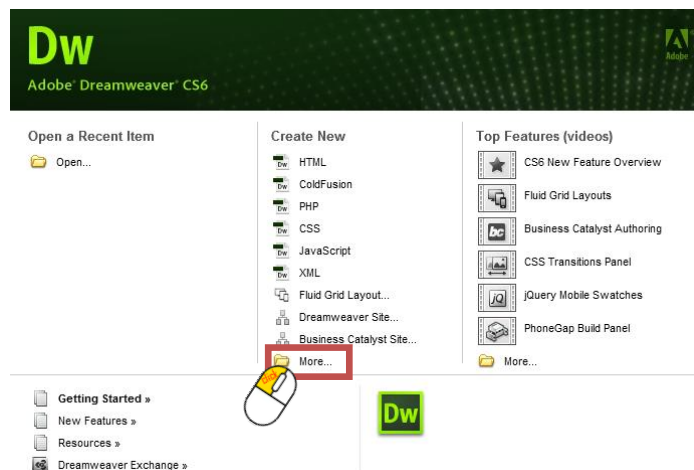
Dw
Adobe® Dreamweaver® CS6

Adobe

Open a Recent Item

Open...

Create New

HTML
ColdFusion
PHP
CSS
JavaScript
XML
Fluid Grid Layout...
Dreamweaver Site...
Business Catalyst Site...
More...

Top Features (videos)

CS6 New Feature Overview
Fluid Grid Layouts
Business Catalyst Authoring
CSS Transitions Panel
jQuery Mobile Swatches
PhoneGap Build Panel
More...

Getting Started »
New Features »
Resources »
Dreamweaver Exchange »

Dw